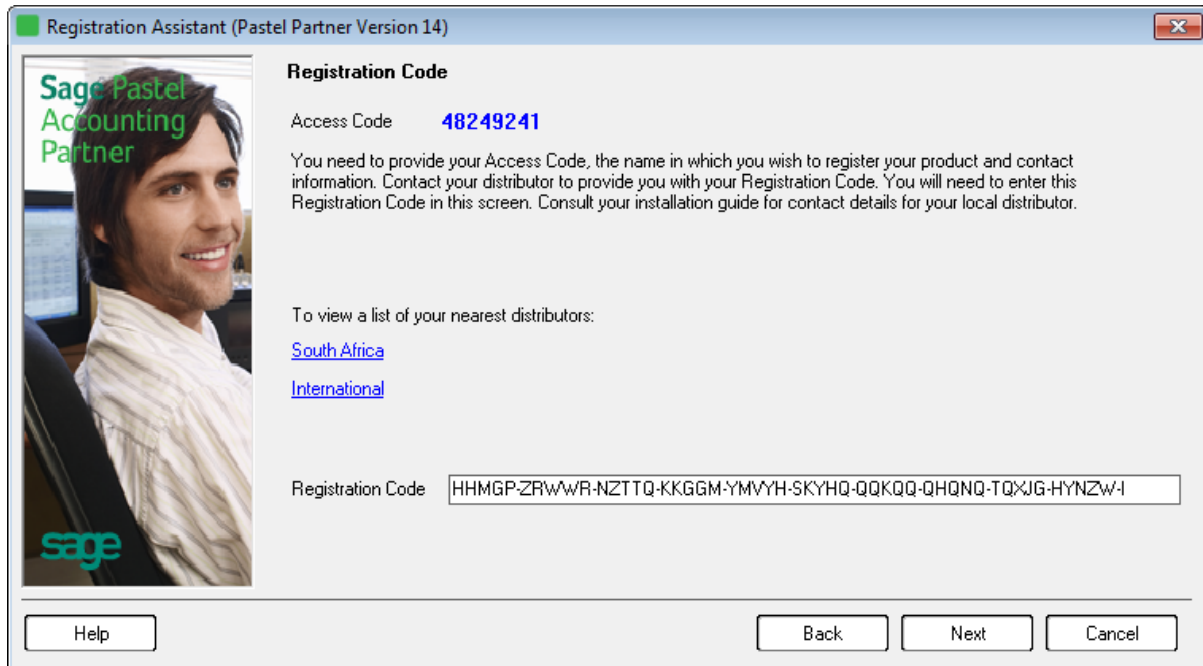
Registration Assistant (Pastel Partner Version 14)

Sage Pastel Accounting Partner

Registration Code

Access Code 48249241

You need to provide your Access Code, the name in which you wish to register your product and contact information. Contact your distributor to provide you with your Registration Code. You will need to enter this Registration Code in this screen. Consult your installation guide for contact details for your local distributor.

To view a list of your nearest distributors:

South Africa

International

Registration Code HHMGP-ZRWWR-NZTTQ-KKGGM-YMVYH-SKYHQ-QQKQQ-QHQNQ-TQXJG-HYNZW-I

sage

Help

Back

Next

Cancel